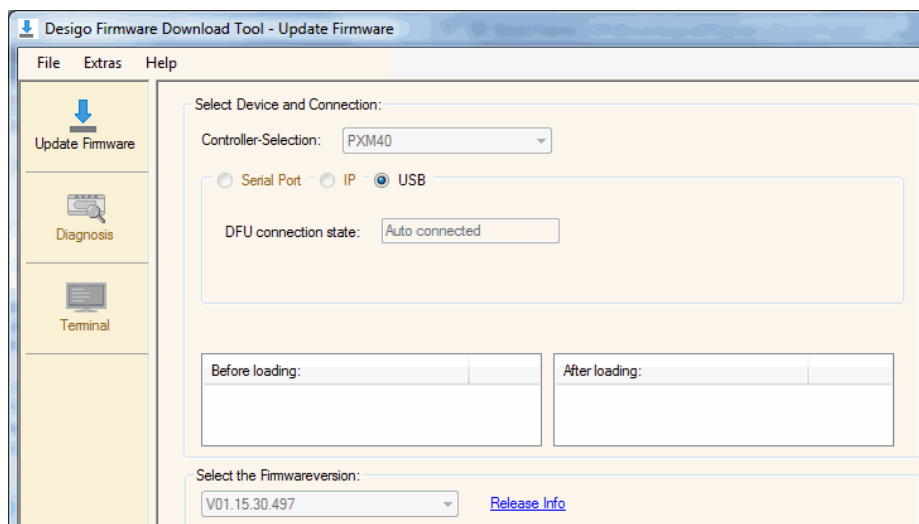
Desigo Firmware Download Tool - Update Firmware

File Extras Help

Update Firmware

Diagnosis

Terminal

Select Device and Connection:

Controller-Selection: PXM40

Serial Port IP USB

DFU connection state: Auto connected

Before loading:

After loading:

Select the Firmwareversion:

V01.15.30.497

Release Info